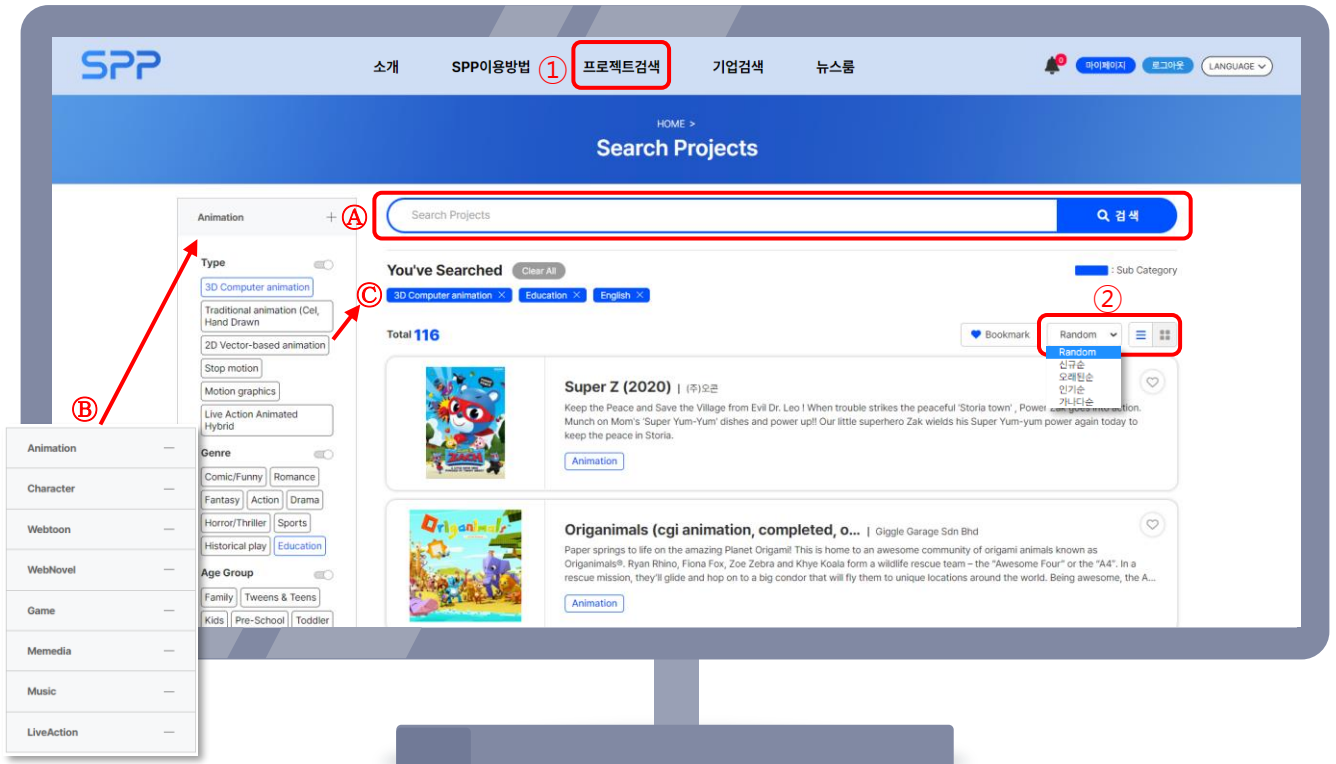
SPP

소개 SPP이용방법 ① 프로젝트검색 기업검색 뉴스룸

마이페이지 로그아웃 LANGUAGE

HOME >

Search Projects

Animation +

Ⓐ

Search Projects

검색

Type

3D Computer animation

Traditional animation (Cel, Hand Drawn)

2D Vector-based animation

Stop motion

Motion graphics

Live Action Animated Hybrid

Genre

Comic/Funny Romance

Fantasy Action Drama

Horror/Thriller Sports

Historical play Education

Age Group

Family Tweens & Teens

Kids Pre-School Toddler

You've Searched Clear All

: Sub Category

Ⓒ

3D Computer animation × Education × English ×

②

Total 116

Bookmark Random

Random
신규순
오래된순
인기순
가나다순

Super Z (2020) | (주)오콘

Keep the Peace and Save the Village from Evil Dr. Leo ! When trouble strikes the peaceful 'Storia town' , Power Zak goes into action. Munch on Mom's 'Super Yum-Yum' dishes and power up!! Our little superhero Zak wields his Super Yum-yum power again today to keep the peace in Storia.

Animation

Origanimals (cgi animation, completed, o... | Giggle Garage Sdn Bhd

Paper springs to life on the amazing Planet Origami! This is home to an awesome community of origami animals known as Origanimals®. Ryan Rhino, Fiona Fox, Zoe Zebra and Khye Koala form a wildlife rescue team – the "Awesome Four" or the "A4". In a rescue mission, they'll glide and hop on to a big condor that will fly them to unique locations around the world. Being awesome, the A...

Animation

Ⓑ

Animation —

Character —

Webtoon —

WebNovel —

Game —

Memedia —

Music —

LiveAction —